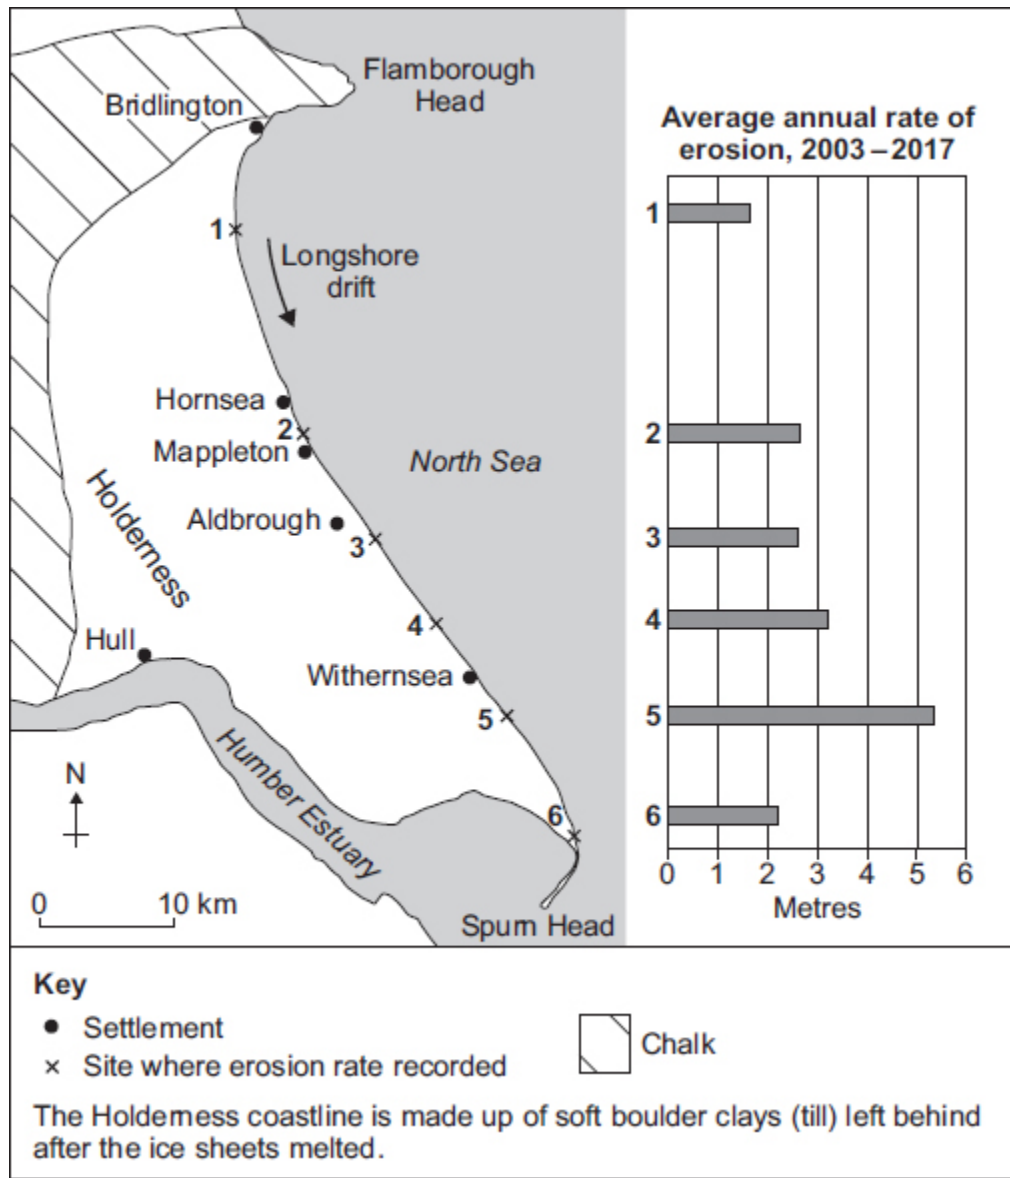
Flamborough Head

Bridlington

1

Longshore drift

Hornsea

2

Mappleton

North Sea

Holderness

Aldbrough

3

4

Hull

Withernsea

5

Humber Estuary

N

6

0 10 km

Spurn Head

Average annual rate of erosion, 2003 – 2017

1

2

3

4

5

6

0 1 2 3 4 5 6

Metres

Key
● Settlement
× Site where erosion rate recorded
Chalk

The Holderness coastline is made up of soft boulder clays (till) left behind after the ice sheets melted.